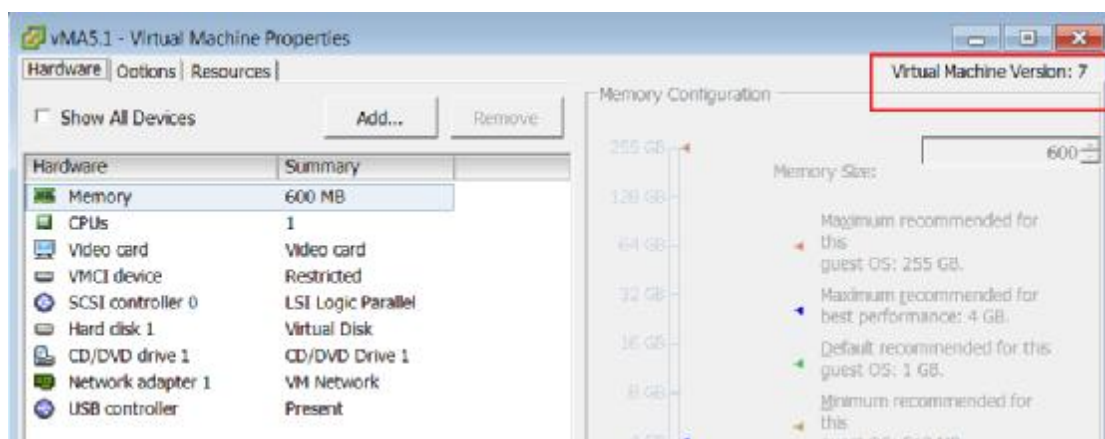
vMA5.1 - Virtual Machine Properties

Hardware | Options | Resources |

Virtual Machine Version: 7

Show All Devices

Add...

Remove

| Hardware | Summary |
|---|---|
| Memory | 600 MB |
| CPUs | 1 |
| Video card | Video card |
| VMCI device | Restricted |
| SCSI controller 0 | LSI Logic Parallel |
| Hard disk 1 | Virtual Disk |
| CD/DVD drive 1 | CD/DVD Drive 1 |
| Network adapter 1 | VM Network |
| USB controller | Present |

Memory Configuration

255 GB
128 GB
64 GB
32 GB
16 GB
8 GB

Memory Size:

600

Maximum recommended for this guest OS: 255 GB.

Maximum recommended for best performance: 4 GB.

Default recommended for this guest OS: 1 GB.

Minimum recommended for this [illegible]